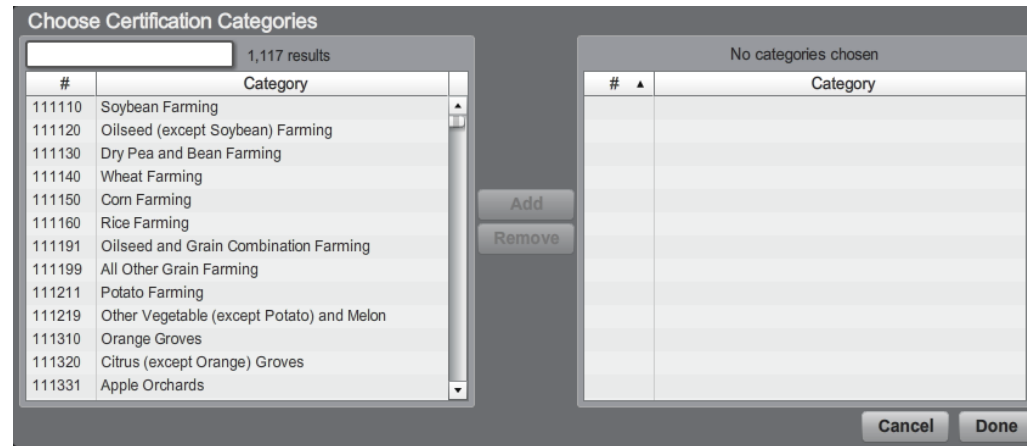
Choose Certification Categories

1,117 results

| # | Category |
|---|---|
| 111110 | Soybean Farming |
| 111120 | Oilseed (except Soybean) Farming |
| 111130 | Dry Pea and Bean Farming |
| 111140 | Wheat Farming |
| 111150 | Corn Farming |
| 111160 | Rice Farming |
| 111191 | Oilseed and Grain Combination Farming |
| 111199 | All Other Grain Farming |
| 111211 | Potato Farming |
| 111219 | Other Vegetable (except Potato) and Melon |
| 111310 | Orange Groves |
| 111320 | Citrus (except Orange) Groves |
| 111331 | Apple Orchards |

Add

Remove

No categories chosen

| # ▲ | Category |
|---|---|

Cancel

Done